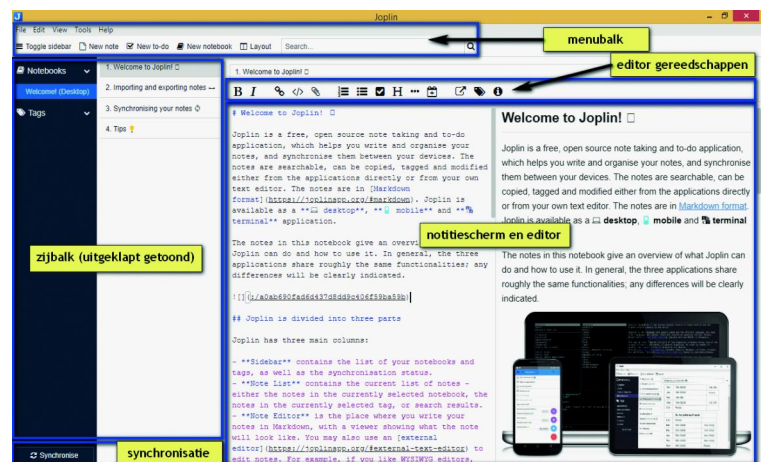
Joplin

File Edit View Tools Help

Toggle sidebar New note New to-do New notebook Layout Search...

menubalk

Notebooks

Welcome! (Desktop)

Tags

1. Welcome to Joplin!

2. Importing and exporting notes

3. Synchronising your notes

4. Tips

1. Welcome to Joplin!

editor gereedschappen

B I H

# Welcome to Joplin!

Joplin is a free, open source note taking and to-do application, which helps you write and organise your notes, and synchronise them between your devices. The notes are searchable, can be copied, tagged and modified either from the applications directly or from your own text editor. The notes are in [Markdown format](https://joplinapp.org/#markdown). Joplin is available as a **desktop**, ** mobile** and ** terminal** application.

The notes in this notebook give an overvi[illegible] Joplin can do and how to use it. In general, the three applications share roughly the same functionalities; any differences will be clearly indicated.

![](:/a0ab690fad6d437d8dd9c406f59ba58b)

## Joplin is divided into three parts

Joplin has three main columns:

- **Sidebar** contains the list of your notebooks and tags, as well as the synchronisation status.
- **Note List** contains the current list of notes - either the notes in the currently selected notebook, the notes in the currently selected tag, or search results.
- **Note Editor** is the place where you write your notes in Markdown, with a viewer showing what the note will look like. You may also use an [external editor](https://joplinapp.org/#external-text-editor) to edit notes. For example, if you like WYSIWYG editors,

Welcome to Joplin!

Joplin is a free, open source note taking and to-do application, which helps you write and organise your notes, and synchronise them between your devices. The notes are searchable, can be copied, tagged and modified either from the applications directly or from your own text editor. The notes are in Markdown format. Joplin is available as a desktop, mobile and terminal

notitiescherm en editor

The notes in this notebook give an overview of what Joplin can do and how to use it. In general, the three applications share roughly the same functionalities; any differences will be clearly indicated.

zijbalk (uitgeklapt getoond)

Synchronise

synchronisatie